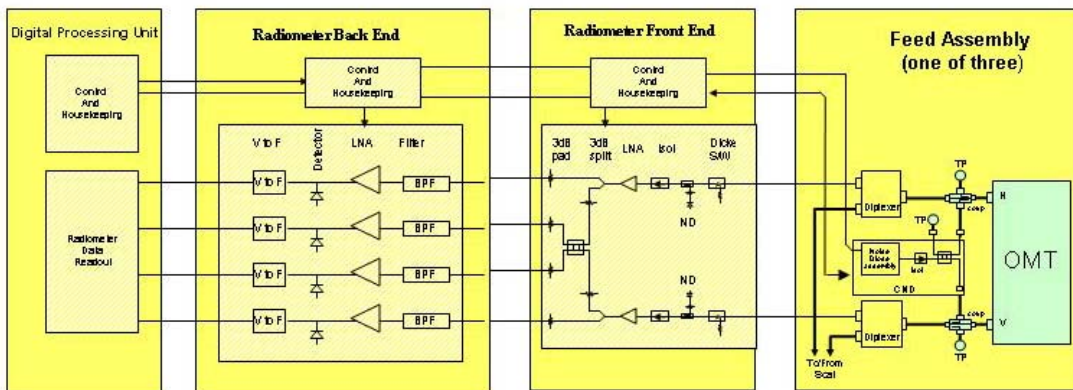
Digital Processing Unit

Radiometer Back End

Radiometer Front End

Feed Assembly (one of three)

Contrd And Housekeeping

Contrd And Housekeeping

Contrd And Housekeeping

Radiometer Data Readout

V to F

Detector

LNA

Filter

V to F

BPF

V to F

BPF

V to F

BPF

V to F

BPF

3dB pad

3dB split

LNA

Isol

Dicke SW

ND

ND

Diplexer

Diplexer

TP

TP

TP

coup

coup

H

V

OMT

Noise Diode assembly

Isol

CND

To/From Scat